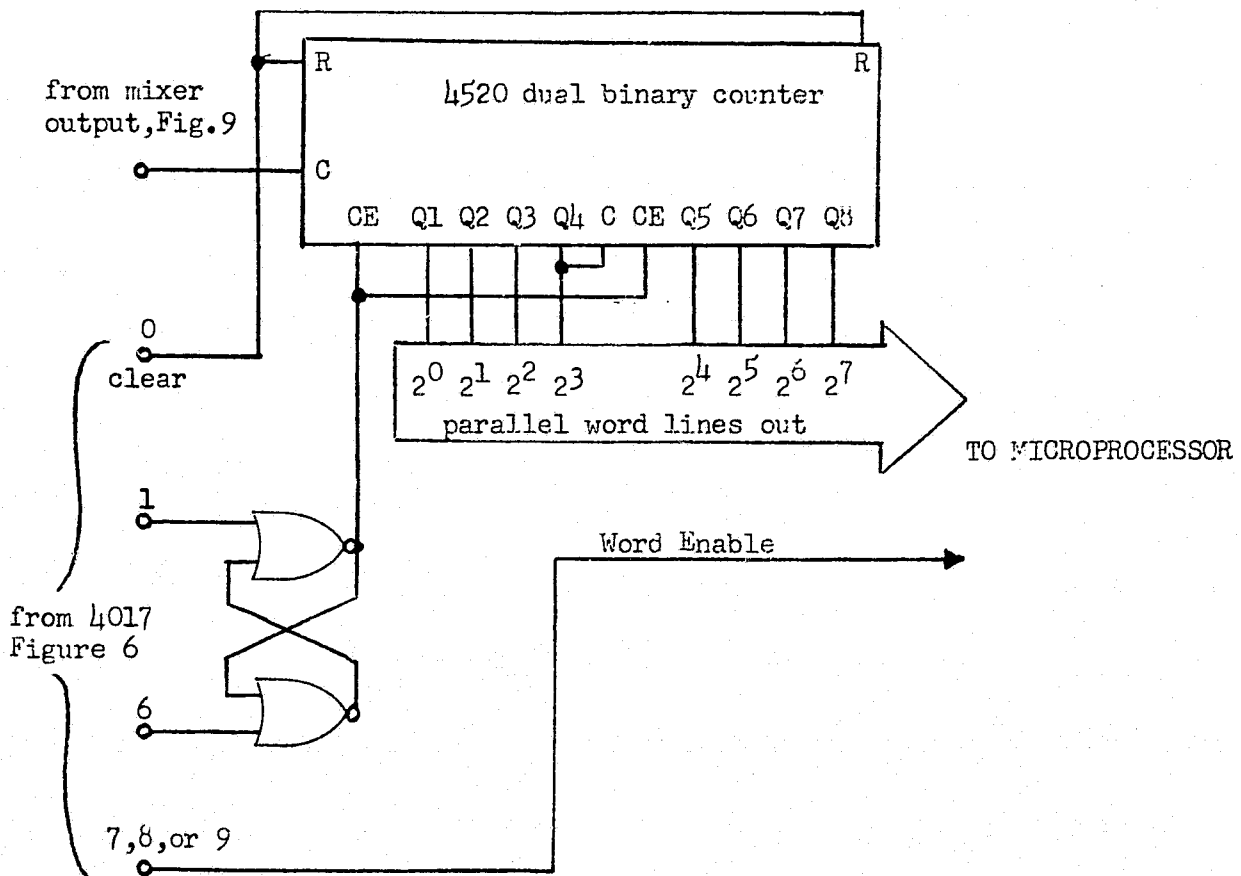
R

R

4520 dual binary counter

from mixer output, Fig. 9

C

CE Q1 Q2 Q3 Q4 C CE Q5 Q6 Q7 Q8

0

clear

$2^0$ $2^1$ $2^2$ $2^3$ $2^4$ $2^5$ $2^6$ $2^7$

parallel word lines out

TO MICROPROCESSOR

1

Word Enable

from 4017 Figure 6

6

7, 8, or 9